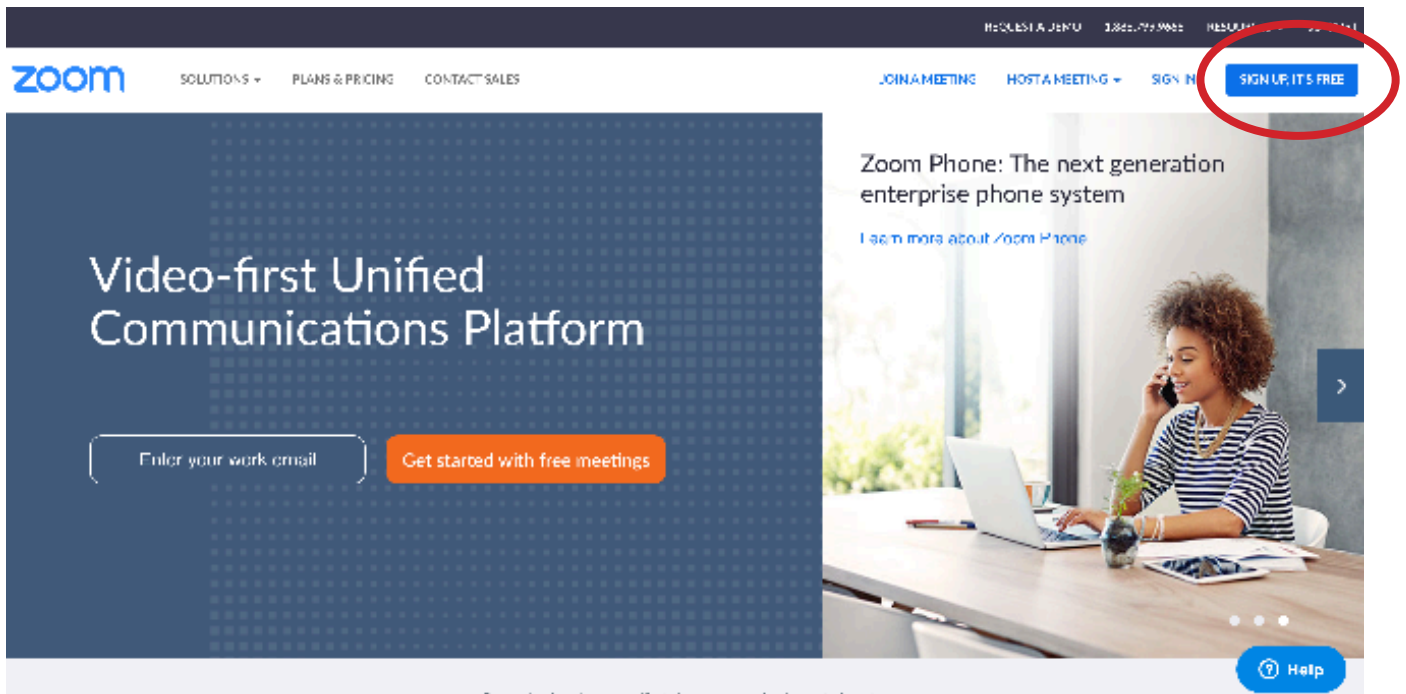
REQUEST A DEMO 1.888.799.9666 RESOURCES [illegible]

zoom SOLUTIONS PLANS & PRICING CONTACT SALES JOIN A MEETING HOST A MEETING SIGN IN SIGN UP, IT'S FREE

Zoom Phone: The next generation enterprise phone system

Learn more about Zoom Phone

Video-first Unified Communications Platform

Enter your work email

Get started with free meetings

Help

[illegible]